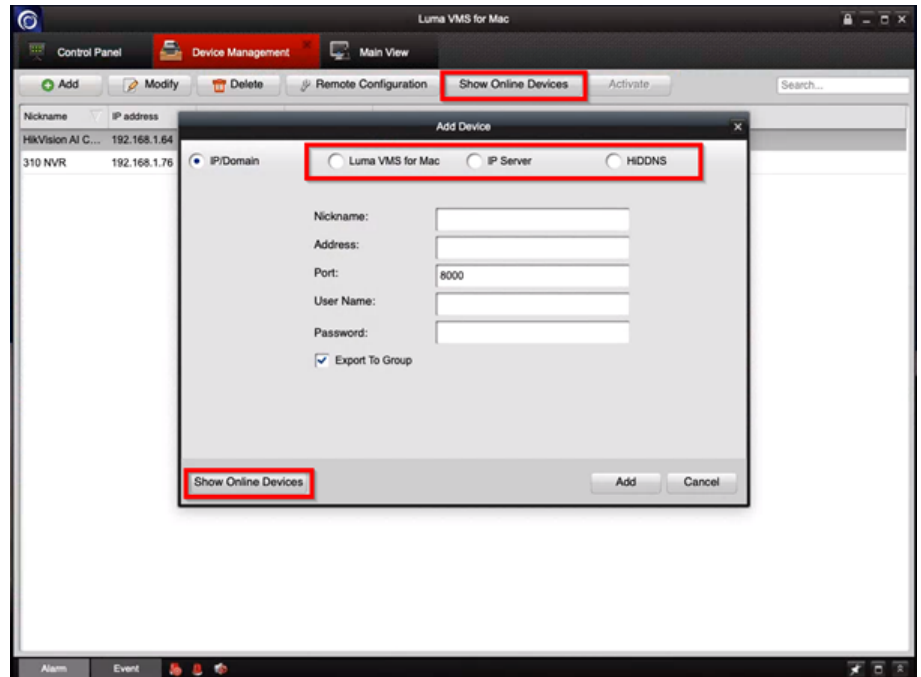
Luma VMS for Mac

Control Panel

Device Management

Main View

Add

Modify

Delete

Remote Configuration

Show Online Devices

Activate

Search...

| Nickname | IP address |
|---|---|
| HikVision AI C... | 192.168.1.64 |
| 310 NVR | 192.168.1.76 |

Add Device

IP/Domain

Luma VMS for Mac

IP Server

HiDDNS

Nickname:

Address:

Port: 8000

User Name:

Password:

Export To Group

Show Online Devices

Add

Cancel

Alarm

Event